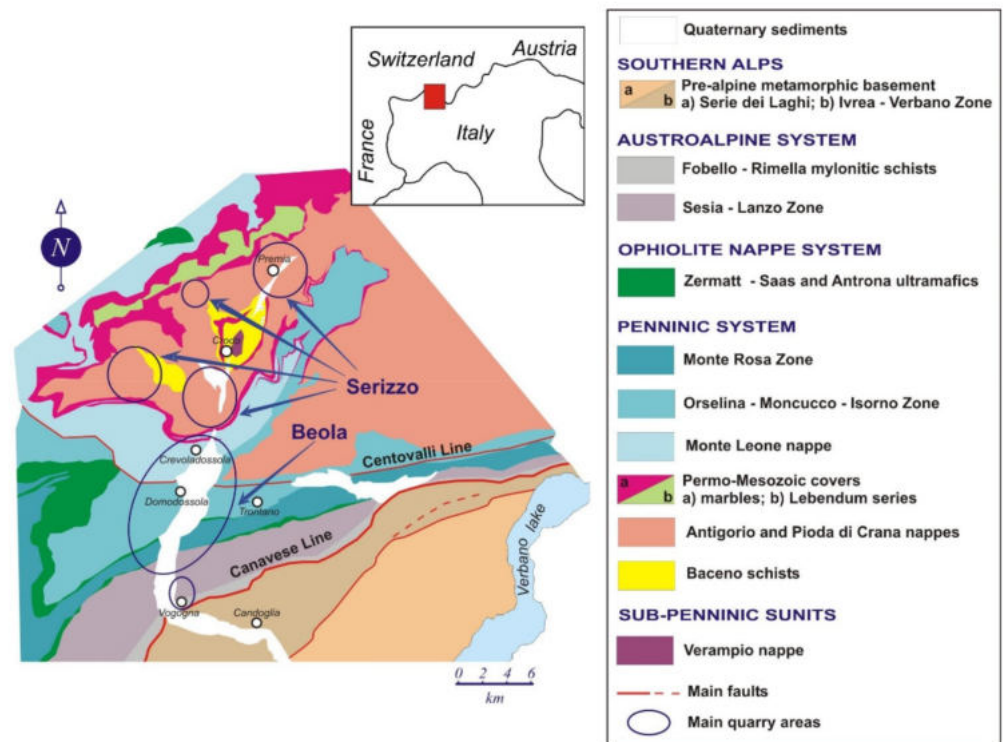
Switzerland
Austria
France
Italy
N
Premia
Crodo
Serizzo
Beola
Crevoladossola
Domodossola
Trontano
Centovalli Line
Canavese Line
Vogogna
Candoglia
Verbano lake
0 2 4 6
km

Quaternary sediments
SOUTHERN ALPS
a b Pre-alpine metamorphic basement a) Serie dei Laghi; b) Ivrea - Verbano Zone
AUSTROALPINE SYSTEM
Fobello - Rimella mylonitic schists
Sesia - Lanzo Zone
OPHIOLITE NAPPE SYSTEM
Zermatt - Saas and Antrona ultramafics
PENNINIC SYSTEM
Monte Rosa Zone
Orselina - Moncucco - Isorno Zone
Monte Leone nappe
a b Permo-Mesozoic covers a) marbles; b) Lebendum series
Antigorio and Pioda di Crana nappes
Baceno schists
SUB-PENNINIC SUNITS
Verampio nappe
Main faults
Main quarry areas